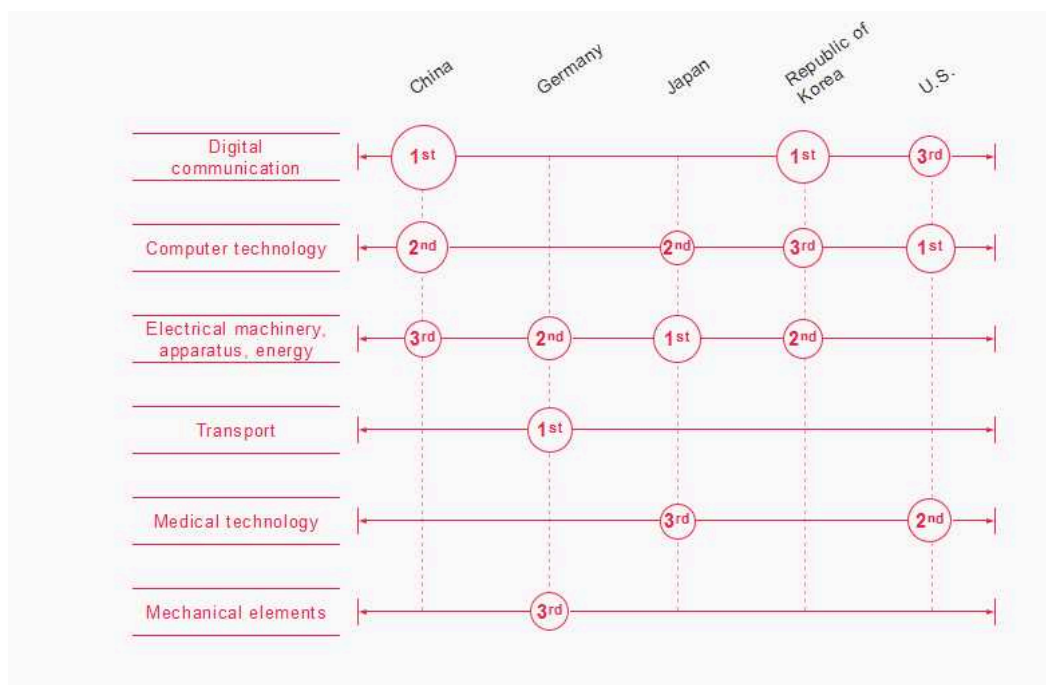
China
Germany
Japan
Republic of Korea
U.S.

Digital communication
1st
1st
3rd

Computer technology
2nd
2nd
3rd
1st

Electrical machinery, apparatus, energy
3rd
2nd
1st
2nd

Transport
1st

Medical technology
3rd
2nd

Mechanical elements
3rd